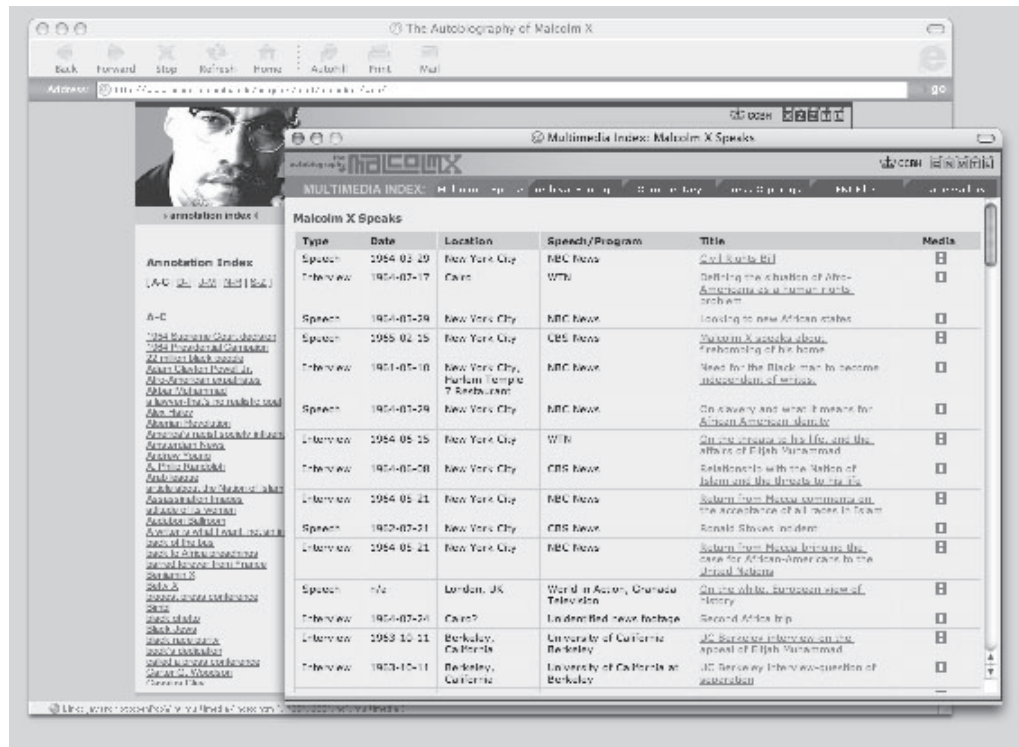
The Autobiography of Malcolm X

Back Forward Stop Refresh Home AutoFill Print Mail

Address: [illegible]

go

› annotation index ‹

Annotation Index

[A-C | D-I | J-M | N-R | S-Z]

A-C

1964 Supreme Court decision
1964 Presidential Campaign
22 million black people
Adam Clayton Powell Jr.
Afro-American broadcasts
Akbar Muhammad
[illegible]
Alex Haley
Alberta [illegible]
America's racial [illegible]
Amsterdam News
Andrew Young
A. Philip Randolph
Arab League
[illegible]
Assassination Images
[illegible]
Audubon Ballroom
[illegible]
back of the bus
back to Africa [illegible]
banned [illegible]
Benjamin X
Betty X
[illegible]
Bible
black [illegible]
Black Jews
black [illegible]
black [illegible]
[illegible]
Carter G. Woodson
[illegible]

Multimedia Index: Malcolm X Speaks

MALCOLM X

MULTIMEDIA INDEX: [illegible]

Malcolm X Speaks

| Type | Date | Location | Speech/Program | Title | Media |
|---|---|---|---|---|---|
| Speech | 1964-03-29 | New York City | NBC News | Civil Rights Bill | |
| Interview | 1964-07-17 | Cairo | WTN | Defining the situation of Afro-Americans as a human rights problem | |
| Speech | 1964-03-29 | New York City | NBC News | Looking to new African states | |
| Speech | 1965-02-15 | New York City | CBS News | Malcolm X speaks about firebombing of his home | |
| Interview | 1964-05-10 | New York City, Harlem Temple 7 Restaurant | NBC News | Need for the Black man to become independent of whites. | |
| Speech | 1964-03-29 | New York City | NBC News | On slavery and what it means for African American identity | |
| Interview | 1964-05-15 | New York City | WTN | On the threats to his life, and the affairs of Elijah Muhammad | |
| Interview | 1964-03-08 | New York City | CBS News | Relationship with the Nation of Islam and the threats to his life | |
| Interview | 1964-05-21 | New York City | NBC News | Return from Mecca comments on the acceptance of all races in Islam | |
| Speech | 1962-07-21 | New York City | CBS News | Ronald Stokes incident | |
| Interview | 1964-05-21 | New York City | NBC News | Return from Mecca brings the case for African-Americans to the United Nations | |
| Speech | n/a | London, UK | World in Action, Granada Television | On the white, European view of history | |
| Interview | 1964-07-24 | Cairo? | Unidentified news footage | Second Africa trip | |
| Interview | 1963-10-11 | Berkeley, California | University of California Berkeley | UC Berkeley interview on the appeal of Elijah Muhammad | |
| Interview | 1963-10-11 | Berkeley, California | University of California at Berkeley | UC Berkeley interview-question of separation | |

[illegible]